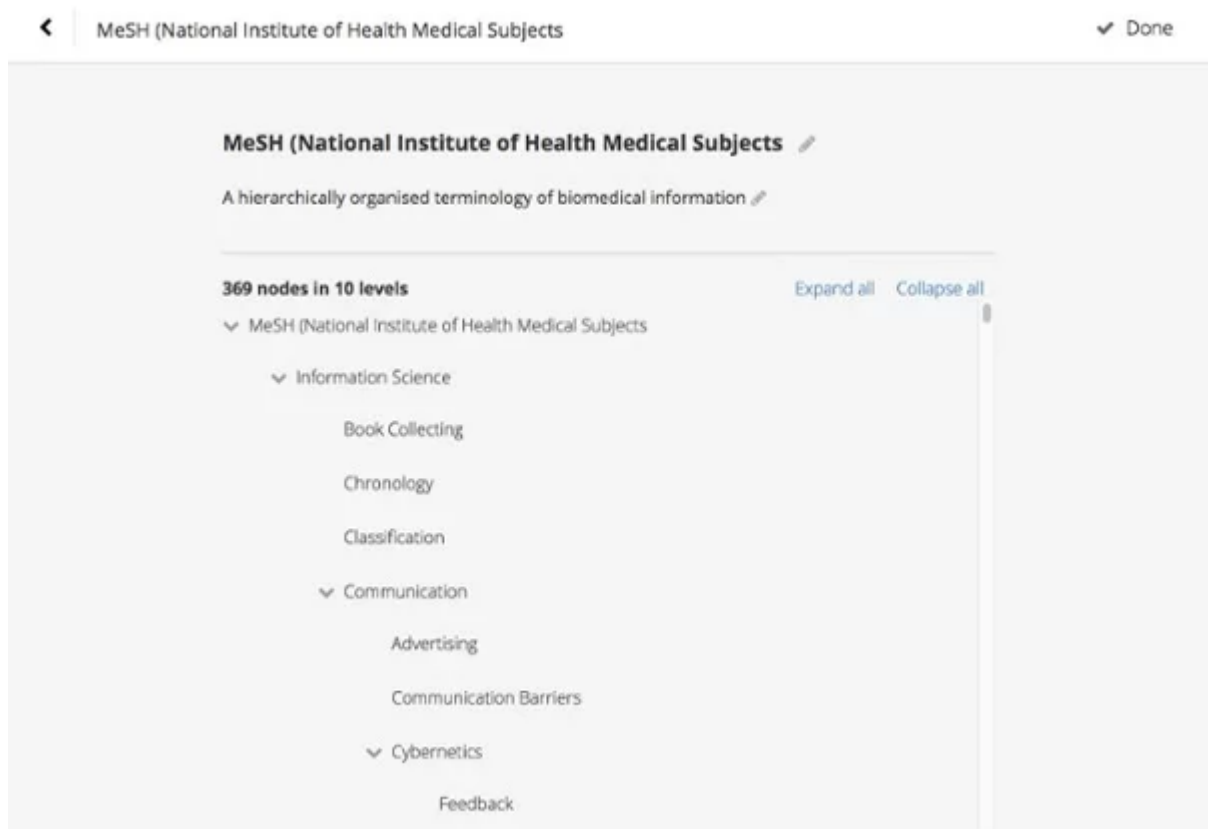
MeSH (National Institute of Health Medical Subjects

Done

MeSH (National Institute of Health Medical Subjects

A hierarchically organised terminology of biomedical information

369 nodes in 10 levels

Expand all Collapse all

MeSH (National Institute of Health Medical Subjects

Information Science

Book Collecting

Chronology

Classification

Communication

Advertising

Communication Barriers

Cybernetics

Feedback